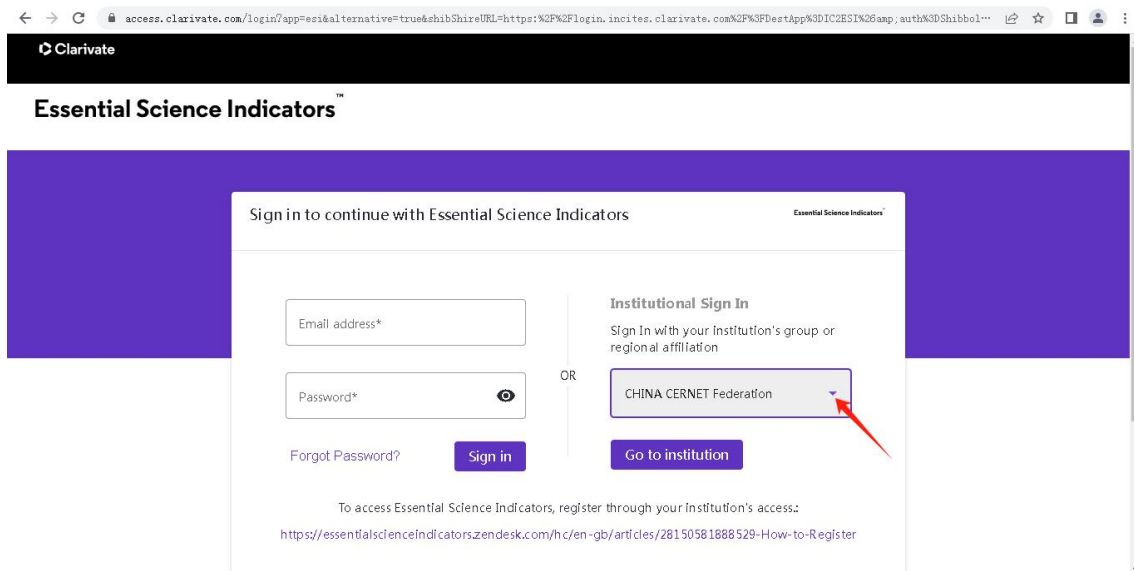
access.clarivate.com/login?app=esi&alternative=true&shibShireURL=https:%2F%2Flogin.incites.clarivate.com%2F%3FDestApp%3DIC2ESI%26amp;auth%3DShibbol···

Clarivate

Essential Science Indicators™

Sign in to continue with Essential Science Indicators

Essential Science Indicators

Email address*

Password*

Forgot Password?

Sign in

OR

Institutional Sign In

Sign In with your institution's group or regional affiliation

CHINA CERNET Federation

Go to institution

To access Essential Science Indicators, register through your institution's access.:

https://essentialscienceindicators.zendesk.com/hc/en-gb/articles/28150581888529-How-to-Register